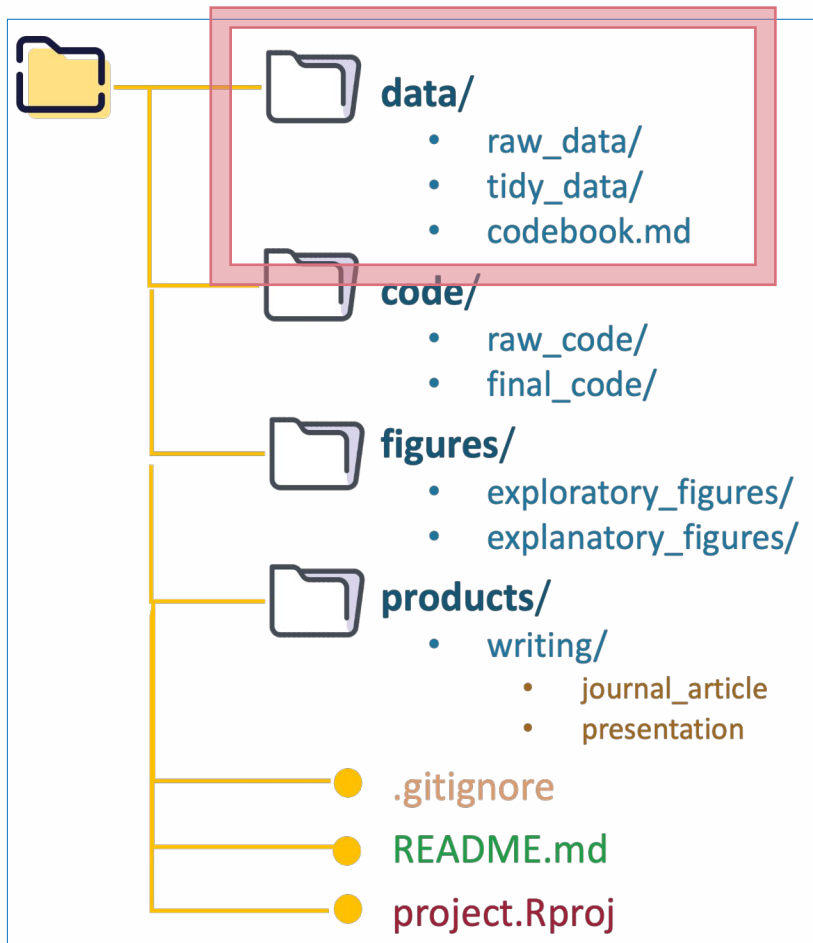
data/
- raw_data/
- tidy_data/
- codebook.md

code/
- raw_code/
- final_code/

figures/
- exploratory_figures/
- explanatory_figures/

products/
- writing/
  - journal_article
  - presentation

.gitignore
README.md
project.Rproj